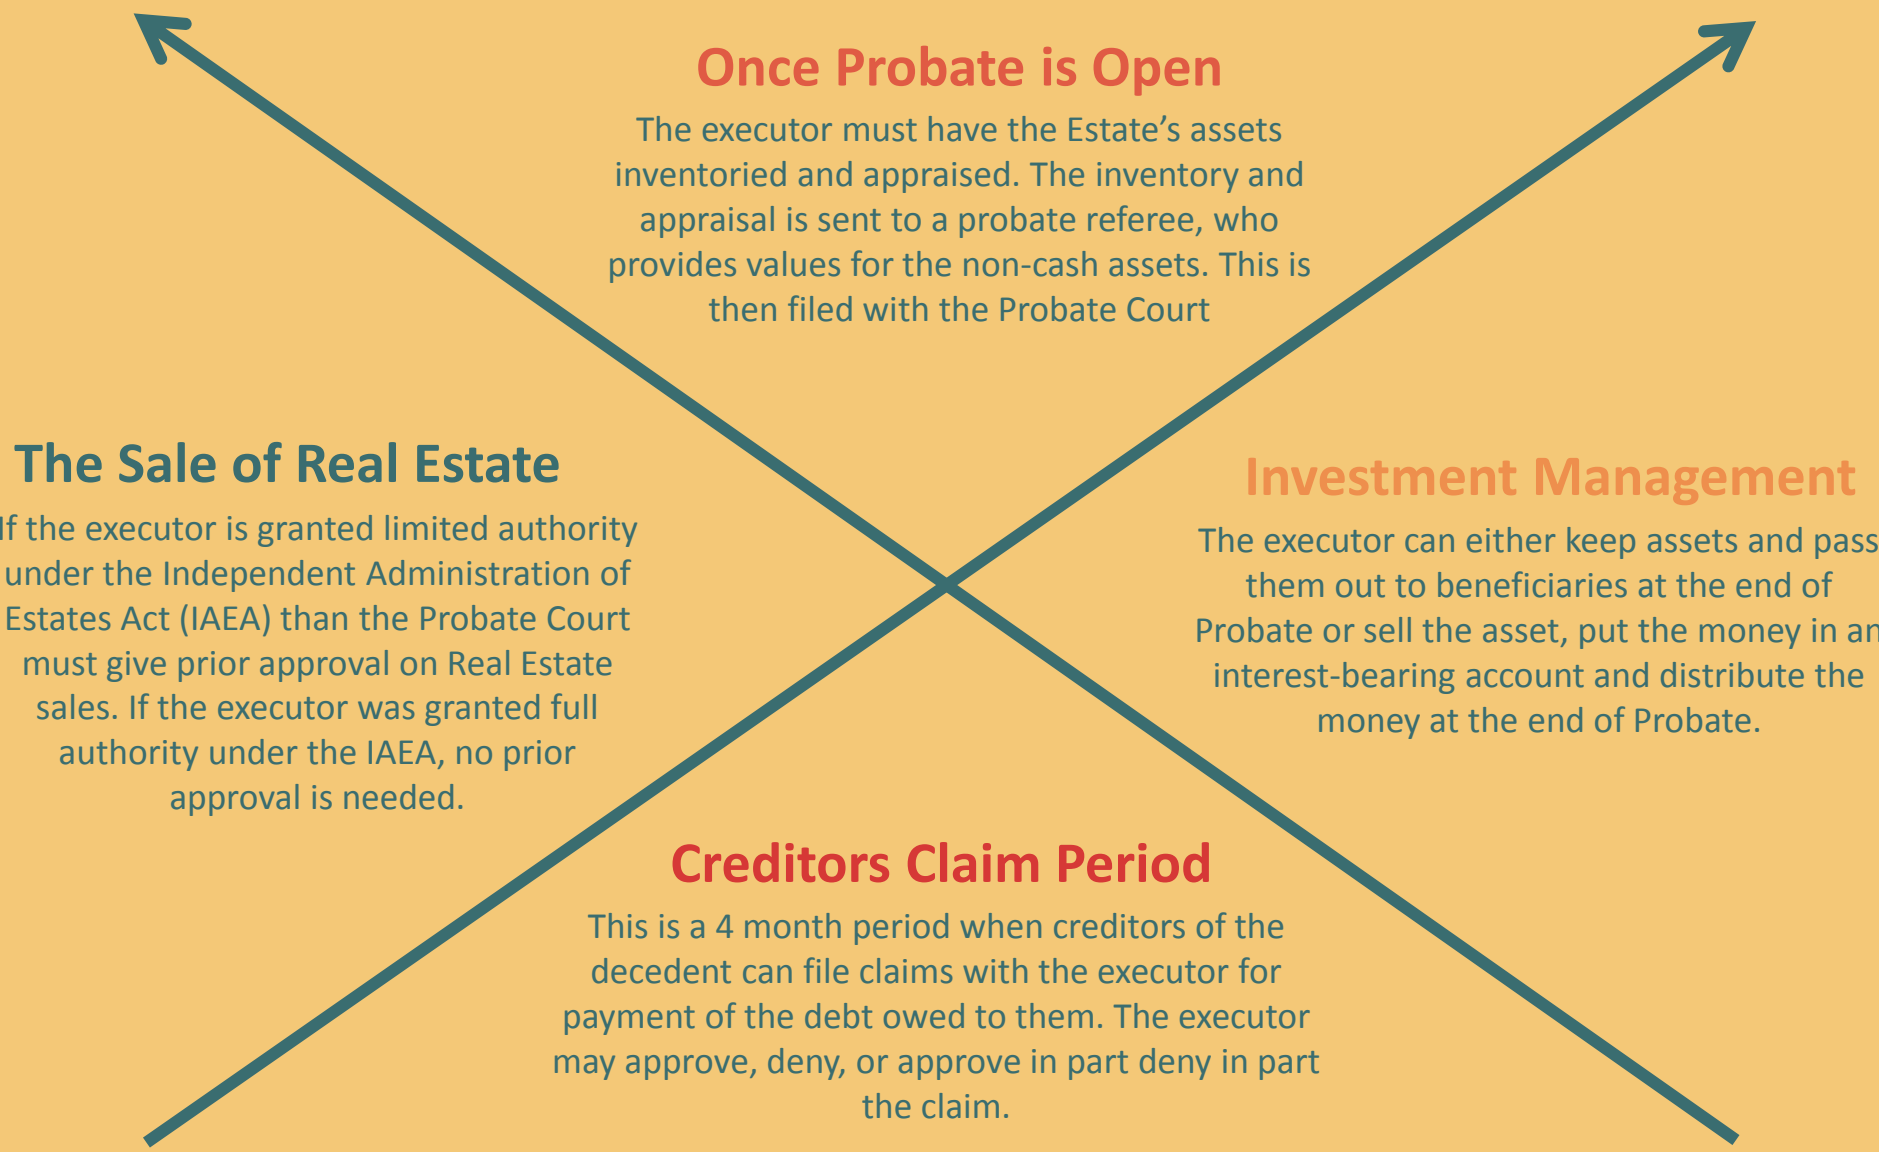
Once Probate is Open

The executor must have the Estate's assets inventoried and appraised. The inventory and appraisal is sent to a probate referee, who provides values for the non-cash assets. This is then filed with the Probate Court

The Sale of Real Estate

If the executor is granted limited authority under the Independent Administration of Estates Act (IAEA) than the Probate Court must give prior approval on Real Estate sales. If the executor was granted full authority under the IAEA, no prior approval is needed.

Investment Management

The executor can either keep assets and pass them out to beneficiaries at the end of Probate or sell the asset, put the money in an interest-bearing account and distribute the money at the end of Probate.

Creditors Claim Period

This is a 4 month period when creditors of the decedent can file claims with the executor for payment of the debt owed to them. The executor may approve, deny, or approve in part deny in part the claim.